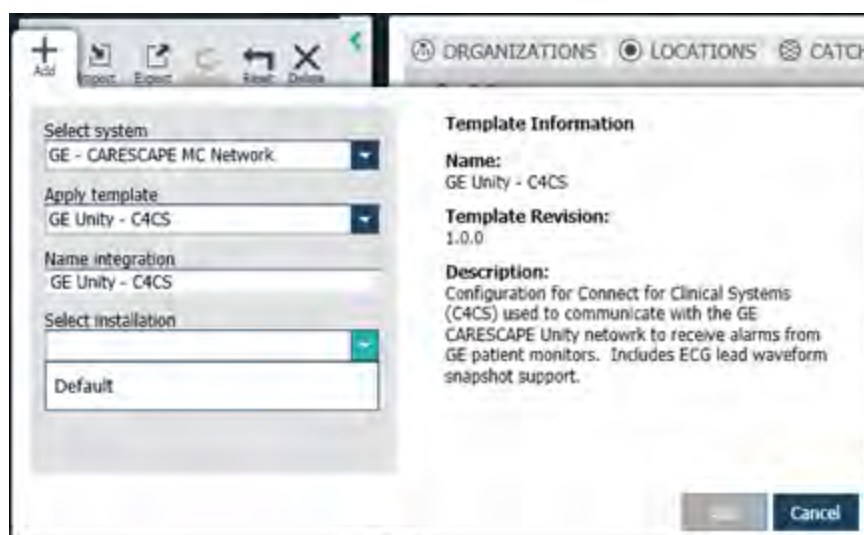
Add Import Export Reset Delete

ORGANIZATIONS LOCATIONS CATCH

Select system
GE - CARESCAPE MC Network
Apply template
GE Unity - C4CS
Name integration
GE Unity - C4CS
Select installation

Default

Template Information

Name:
GE Unity - C4CS

Template Revision:
1.0.0

Description:
Configuration for Connect for Clinical Systems (C4CS) used to communicate with the GE CARESCAPE Unity netowrk to receive alarms from GE patient monitors. Includes ECG lead waveform snapshot support.

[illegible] Cancel